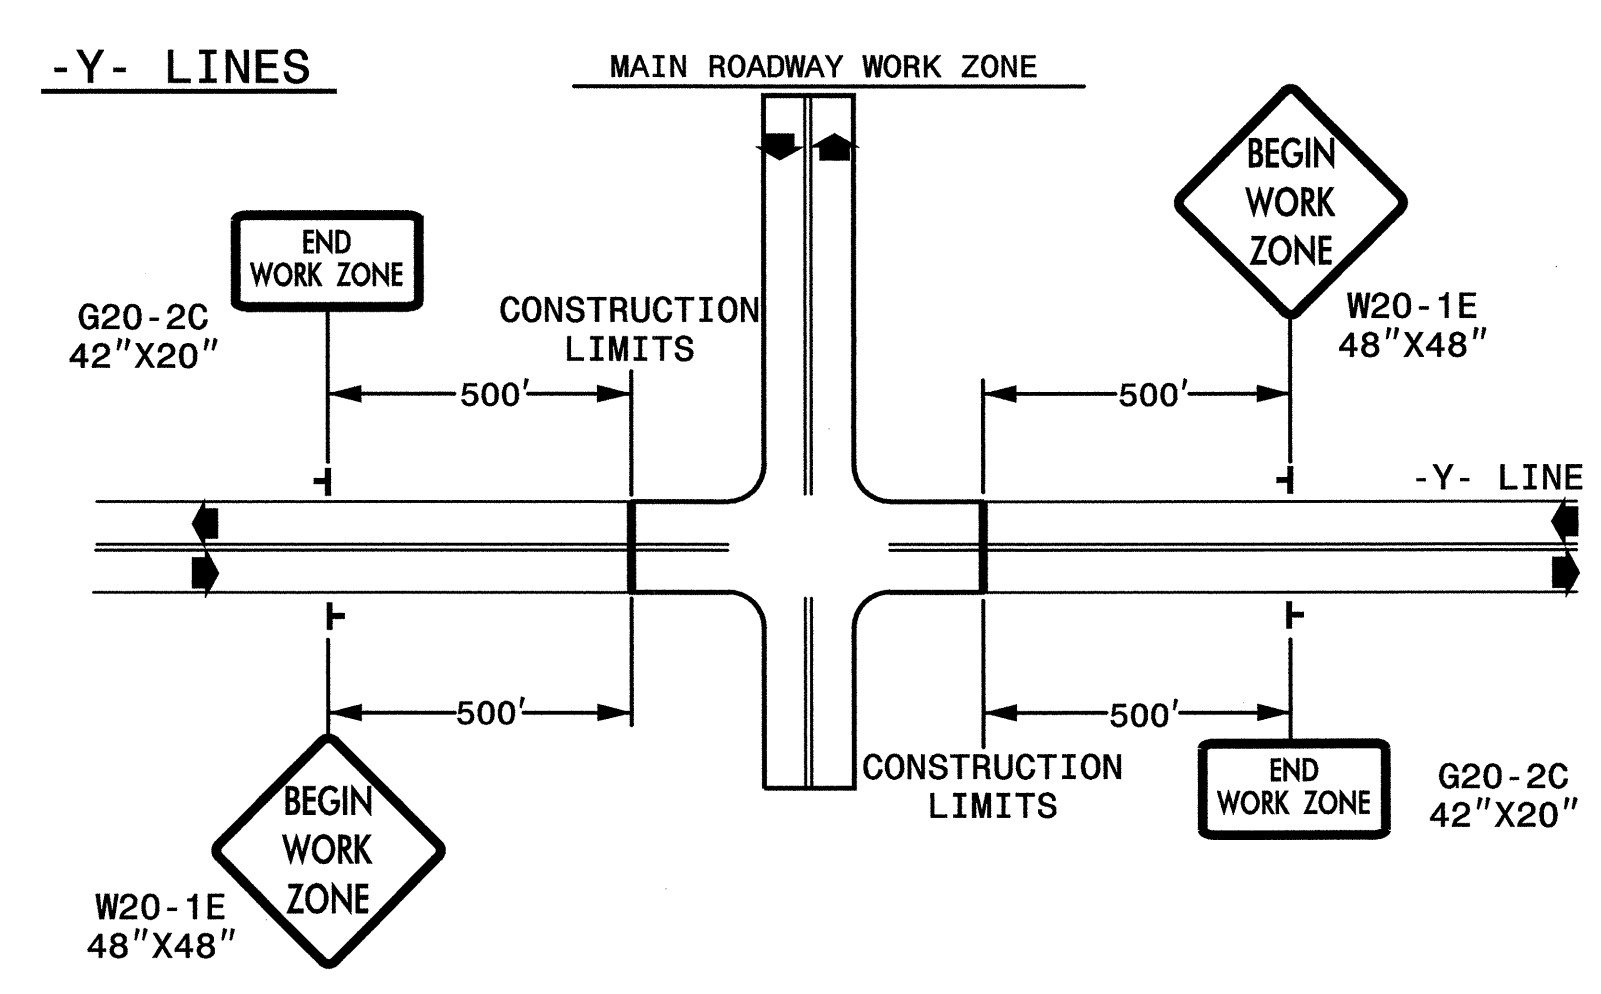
-Y- LINES

MAIN ROADWAY WORK ZONE

END WORK ZONE

G20-2C
42"X20"

CONSTRUCTION LIMITS

500'

BEGIN WORK ZONE

W20-1E
48"X48"

500'

-Y- LINE

500'

500'

BEGIN WORK ZONE

W20-1E
48"X48"

CONSTRUCTION LIMITS

END WORK ZONE

G20-2C
42"X20"